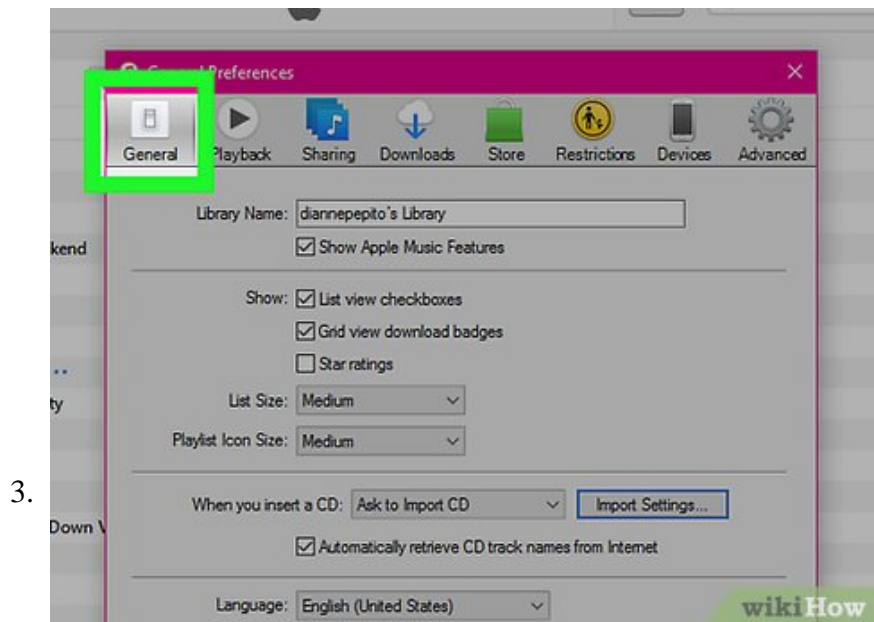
3.

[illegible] Preferences

×

General

Playback

Sharing

Downloads

Store

Restrictions

Devices

Advanced

kend

Library Name: diannepepito's Library

☑ Show Apple Music Features

Show: ☑ List view checkboxes

☑ Grid view download badges

☐ Star ratings

ty

List Size: Medium

Playlist Icon Size: Medium

When you insert a CD: Ask to Import CD

Import Settings...

Down V

☑ Automatically retrieve CD track names from Internet

Language: English (United States)

wikiHow